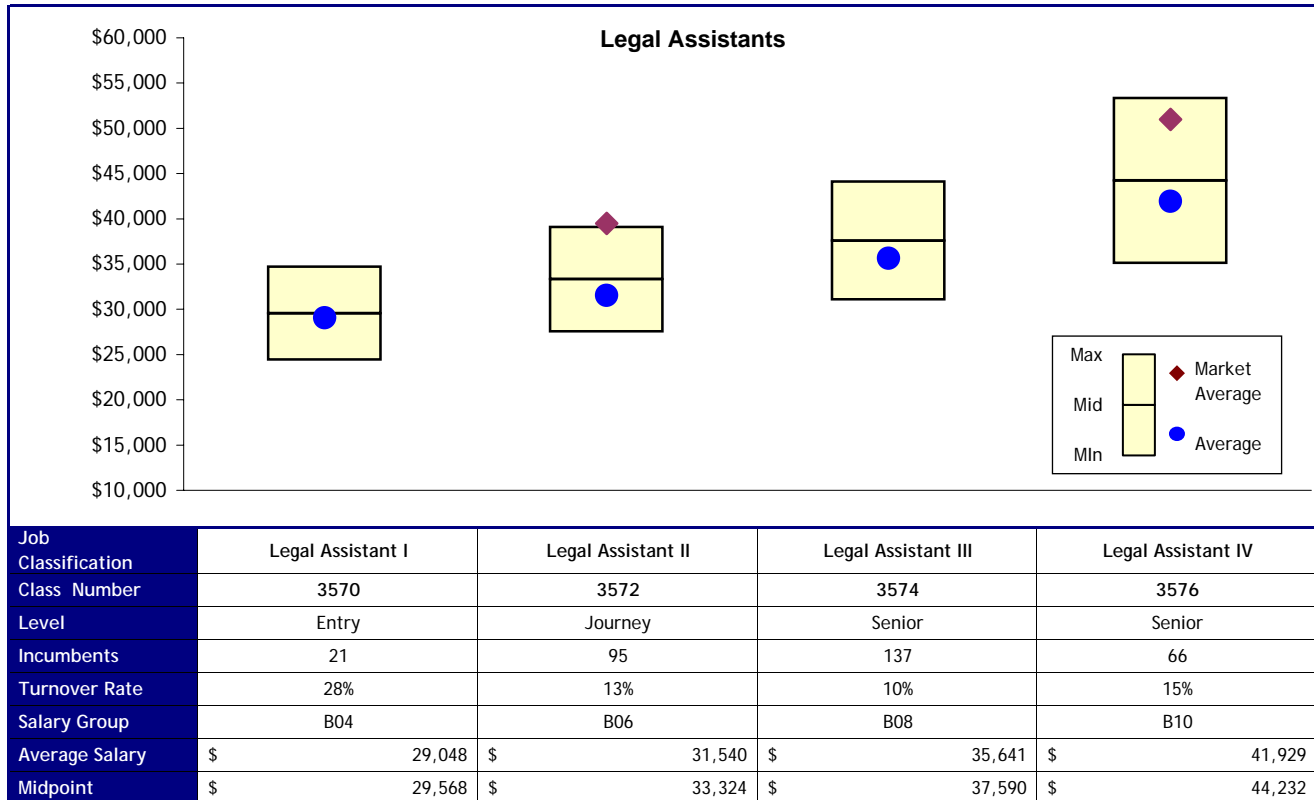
Legal Assistants

$60,000
$55,000
$50,000
$45,000
$40,000
$35,000
$30,000
$25,000
$20,000
$15,000
$10,000

Max
Mid
MIn
Market Average
Average

| Job Classification | Legal Assistant I | Legal Assistant II | Legal Assistant III | Legal Assistant IV |
|---|---|---|---|---|
| Class Number | 3570 | 3572 | 3574 | 3576 |
| Level | Entry | Journey | Senior | Senior |
| Incumbents | 21 | 95 | 137 | 66 |
| Turnover Rate | 28% | 13% | 10% | 15% |
| Salary Group | B04 | B06 | B08 | B10 |
| Average Salary | $ 29,048 | $ 31,540 | $ 35,641 | $ 41,929 |
| Midpoint | $ 29,568 | $ 33,324 | $ 37,590 | $ 44,232 |